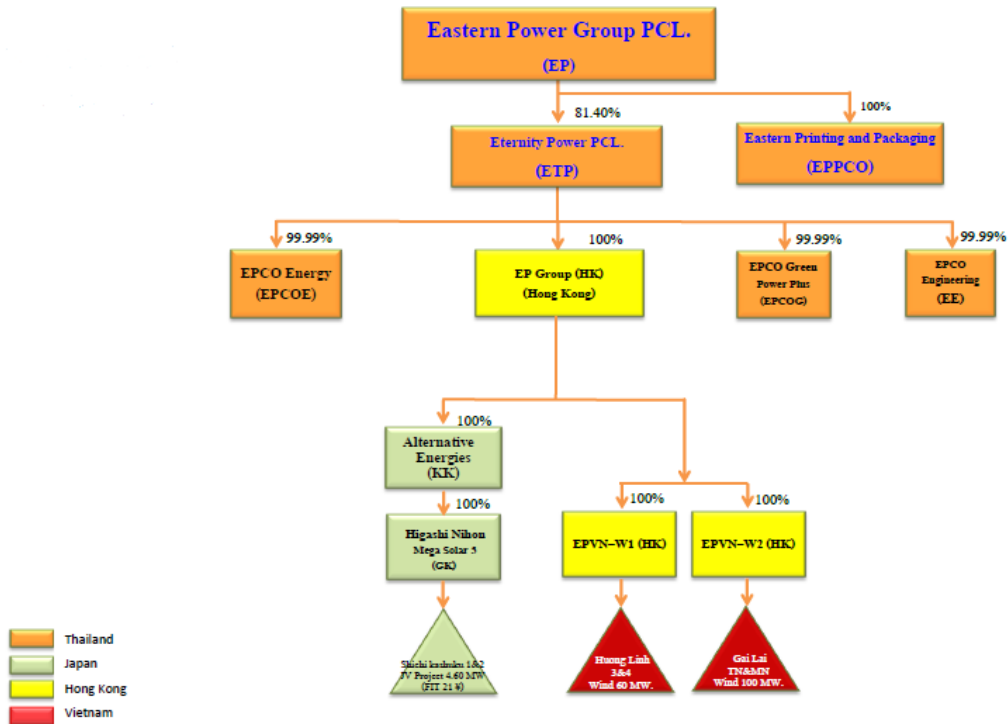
Eastern Power Group PCL.
(EP)

81.40%

100%

Eternity Power PCL.
(ETP)

Eastern Printing and Packaging
(EPPCO)

99.99%

100%

99.99%

99.99%

EPCO Energy
(EPCOE)

EP Group (HK)
(Hong Kong)

EPCO Green Power Plus
(EPCOG)

EPCO Engineering
(EE)

100%

Alternative Energies
(KK)

100%

Higashi Nihon Mega Solar 5
(GK)

100%

100%

EPVN–W1 (HK)

EPVN–W2 (HK)

Shichi kashuku 1&2 JV Project 4.60 MW (FIT 21 ¥)

Huong Linh 3&4 Wind 60 MW.

Gai Lai TN&MN Wind 100 MW.

Thailand
Japan
Hong Kong
Vietnam